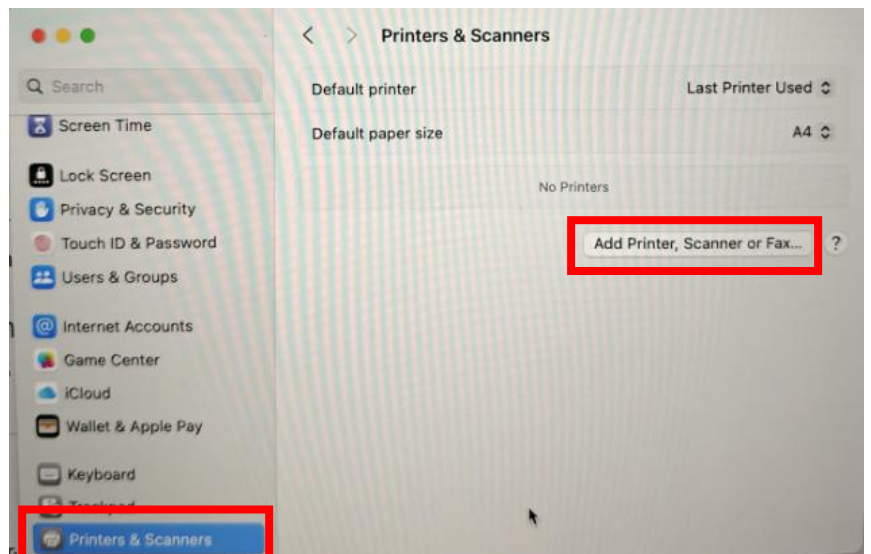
Search

Screen Time

Lock Screen

Privacy & Security

Touch ID & Password

Users & Groups

Internet Accounts

Game Center

iCloud

Wallet & Apple Pay

Keyboard

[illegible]

Printers & Scanners

Printers & Scanners

Default printer

Last Printer Used

Default paper size

A4

No Printers

Add Printer, Scanner or Fax...

?